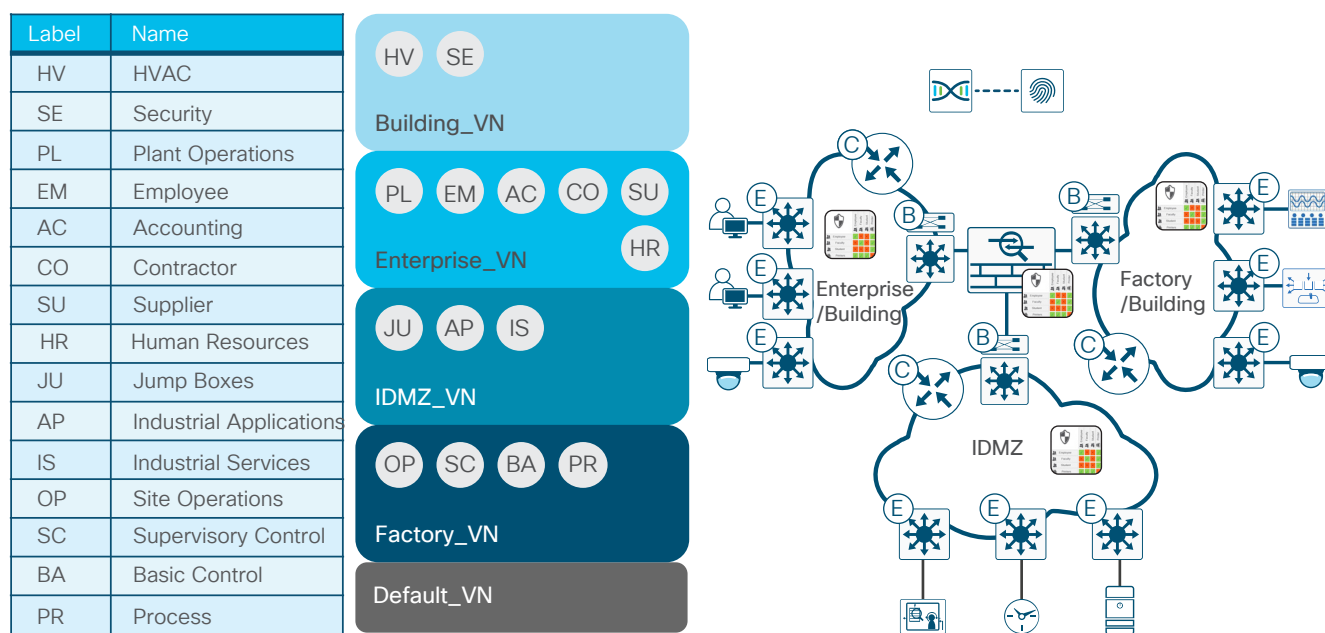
| Label | Name |
|---|---|
| HV | HVAC |
| SE | Security |
| PL | Plant Operations |
| EM | Employee |
| AC | Accounting |
| CO | Contractor |
| SU | Supplier |
| HR | Human Resources |
| JU | Jump Boxes |
| AP | Industrial Applications |
| IS | Industrial Services |
| OP | Site Operations |
| SC | Supervisory Control |
| BA | Basic Control |
| PR | Process |

HV SE
Building_VN

PL EM AC CO SU HR
Enterprise_VN

JU AP IS
IDMZ_VN

OP SC BA PR
Factory_VN

Default_VN

C
E
E
E
B
Enterprise /Building
B
E
E
E
Factory /Building
C
B
C
IDMZ
E
E
E